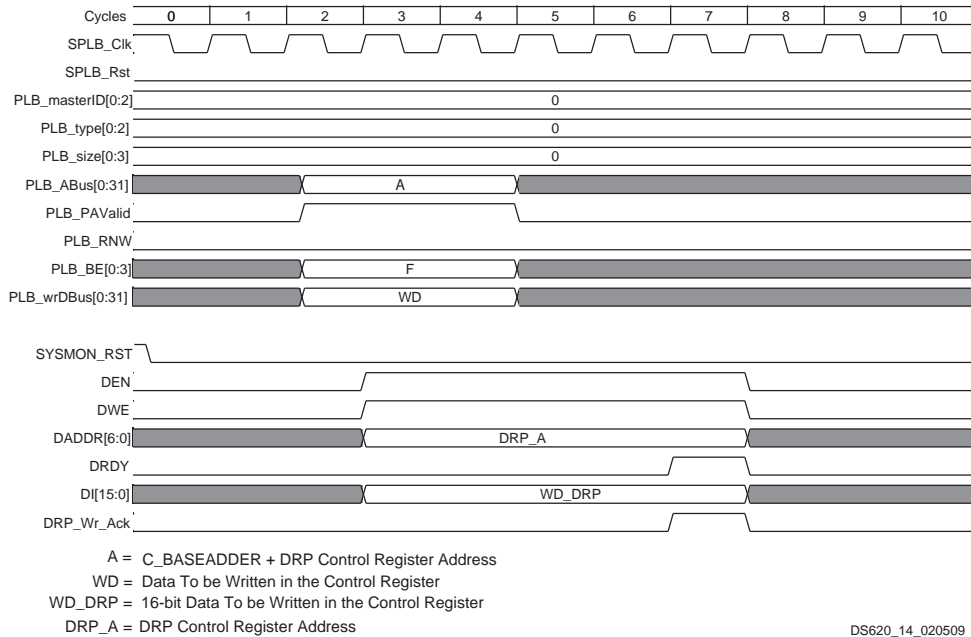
Cycles 0 1 2 3 4 5 6 7 8 9 10

SPLB_Clk

SPLB_Rst

PLB_masterID[0:2] 0

PLB_type[0:2] 0

PLB_size[0:3] 0

PLB_ABus[0:31] A

PLB_PAValid

PLB_RNW

PLB_BE[0:3] F

PLB_wrDBus[0:31] WD

SYSMON_RST

DEN

DWE

DADDR[6:0] DRP_A

DRDY

DI[15:0] WD_DRP

DRP_Wr_Ack

A = C_BASEADDER + DRP Control Register Address

WD = Data To be Written in the Control Register

WD_DRP = 16-bit Data To be Written in the Control Register

DRP_A = DRP Control Register Address

DS620_14_020509